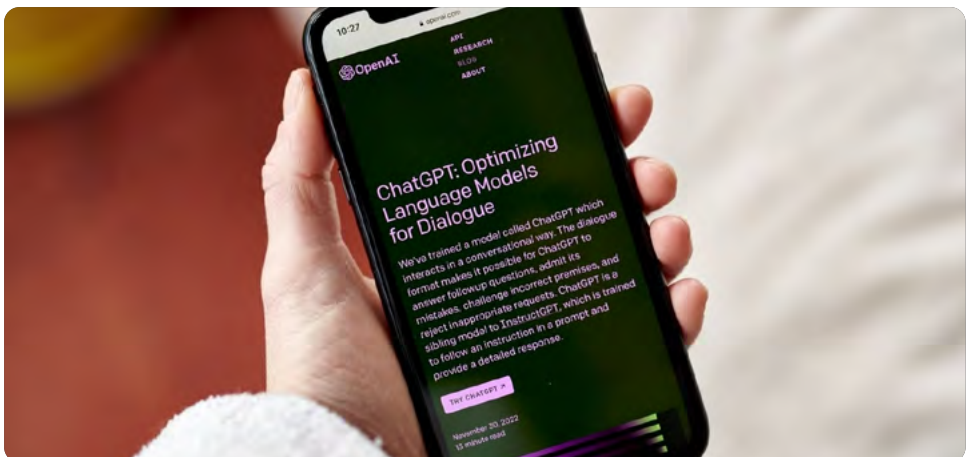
10:27
openai.com

OpenAI

API
RESEARCH
BLOG
ABOUT

ChatGPT: Optimizing Language Models for Dialogue

We've trained a model called ChatGPT which interacts in a conversational way. The dialogue format makes it possible for ChatGPT to answer followup questions, admit its mistakes, challenge incorrect premises, and reject inappropriate requests. ChatGPT is a sibling model to InstructGPT, which is trained to follow an instruction in a prompt and provide a detailed response.

TRY CHATGPT ↗

November 30, 2022
13 minute read